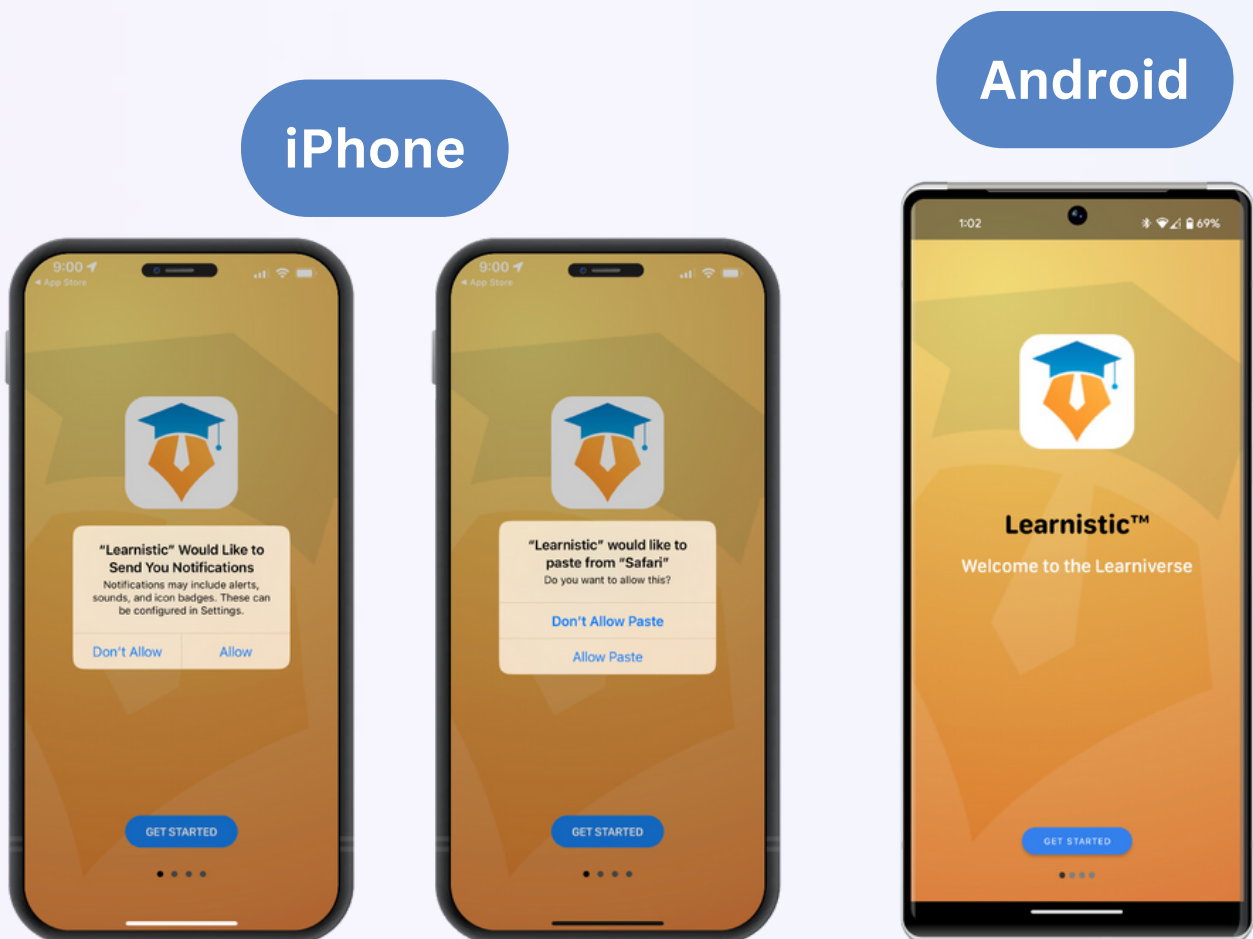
iPhone

Android

9:00
◂ App Store

"Learnistic" Would Like to Send You Notifications
Notifications may include alerts, sounds, and icon badges. These can be configured in Settings.

Don't Allow
Allow

GET STARTED

9:00
◂ App Store

"Learnistic" would like to paste from "Safari"
Do you want to allow this?

Don't Allow Paste
Allow Paste

GET STARTED

1:02
69%

Learnistic™
Welcome to the Learniverse

GET STARTED